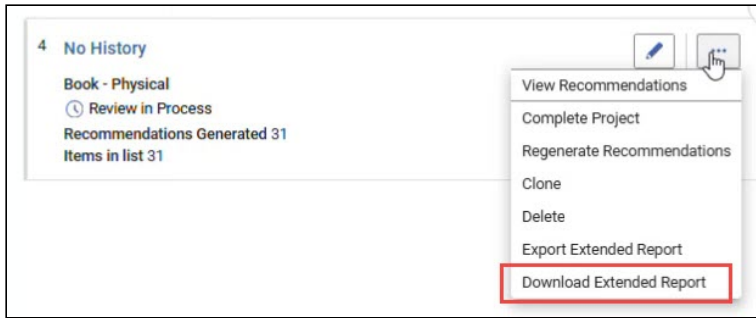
4 No History

Book - Physical
Review in Process
Recommendations Generated 31
Items in list 31

View Recommendations
Complete Project
Regenerate Recommendations
Clone
Delete
Export Extended Report
Download Extended Report